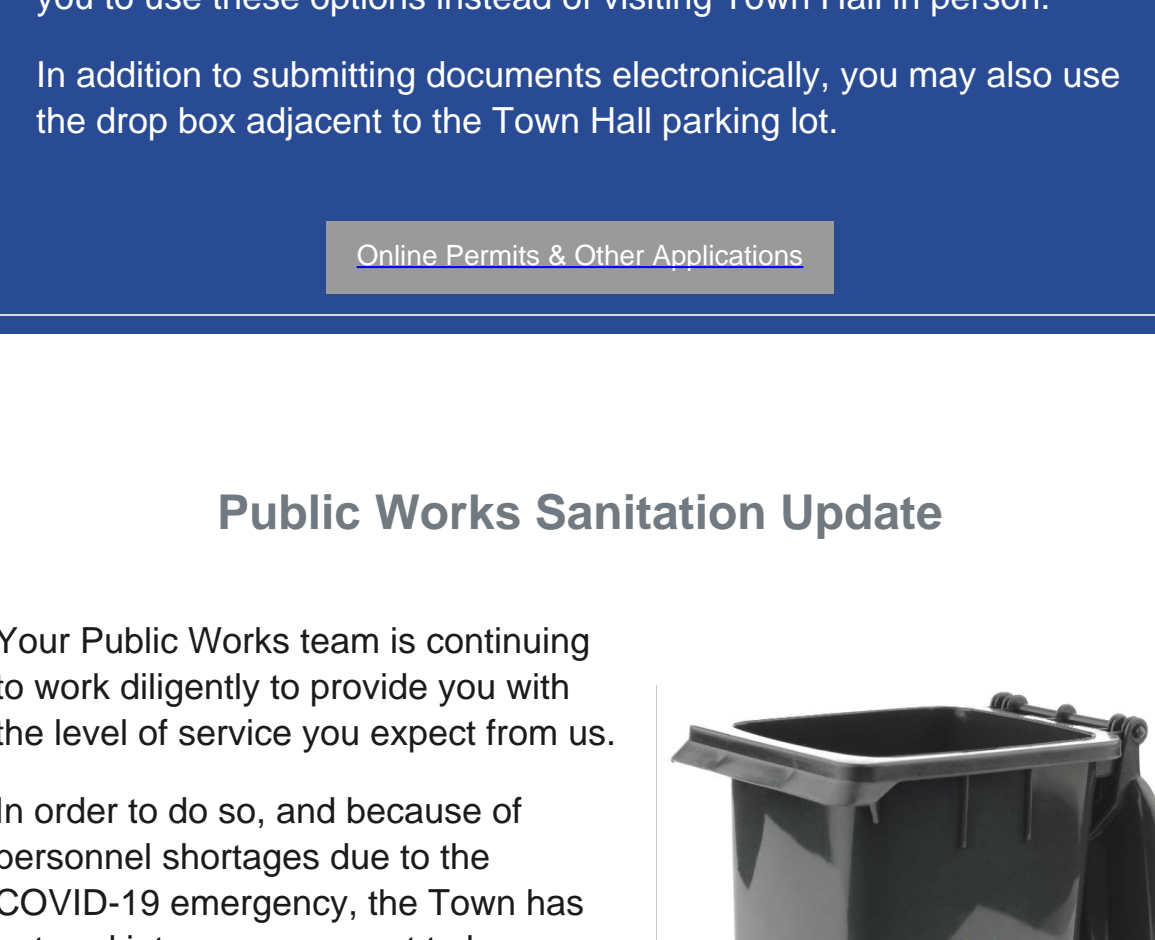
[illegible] to use these options instead of visiting Town Hall in person.

In addition to submitting documents electronically, you may also use the drop box adjacent to the Town Hall parking lot.

Online Permits & Other Applications

Public Works Sanitation Update

Your Public Works team is continuing to work diligently to provide you with the level of service you expect from us.

In order to do so, and because of personnel shortages due to the COVID-19 emergency, the Town has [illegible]